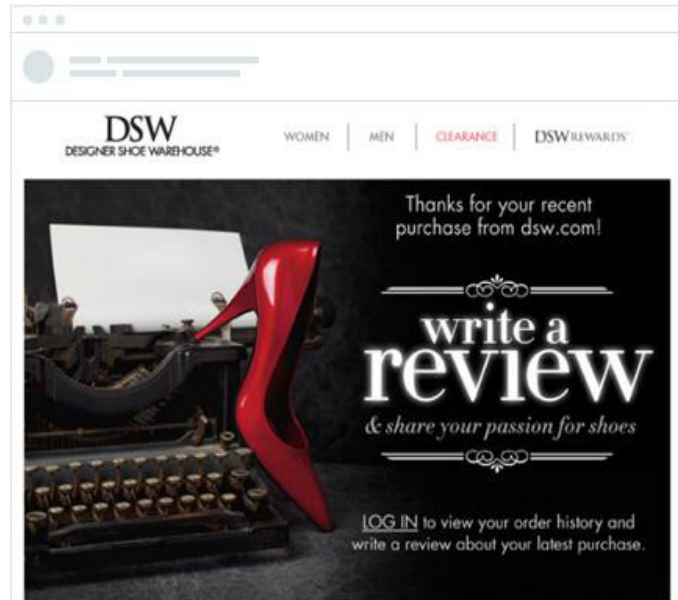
DSW
DESIGNER SHOE WAREHOUSE®

WOMEN | MEN | CLEARANCE | DSW REWARDS

Thanks for your recent purchase from dsw.com!

write a review

& share your passion for shoes

LOG IN to view your order history and write a review about your latest purchase.